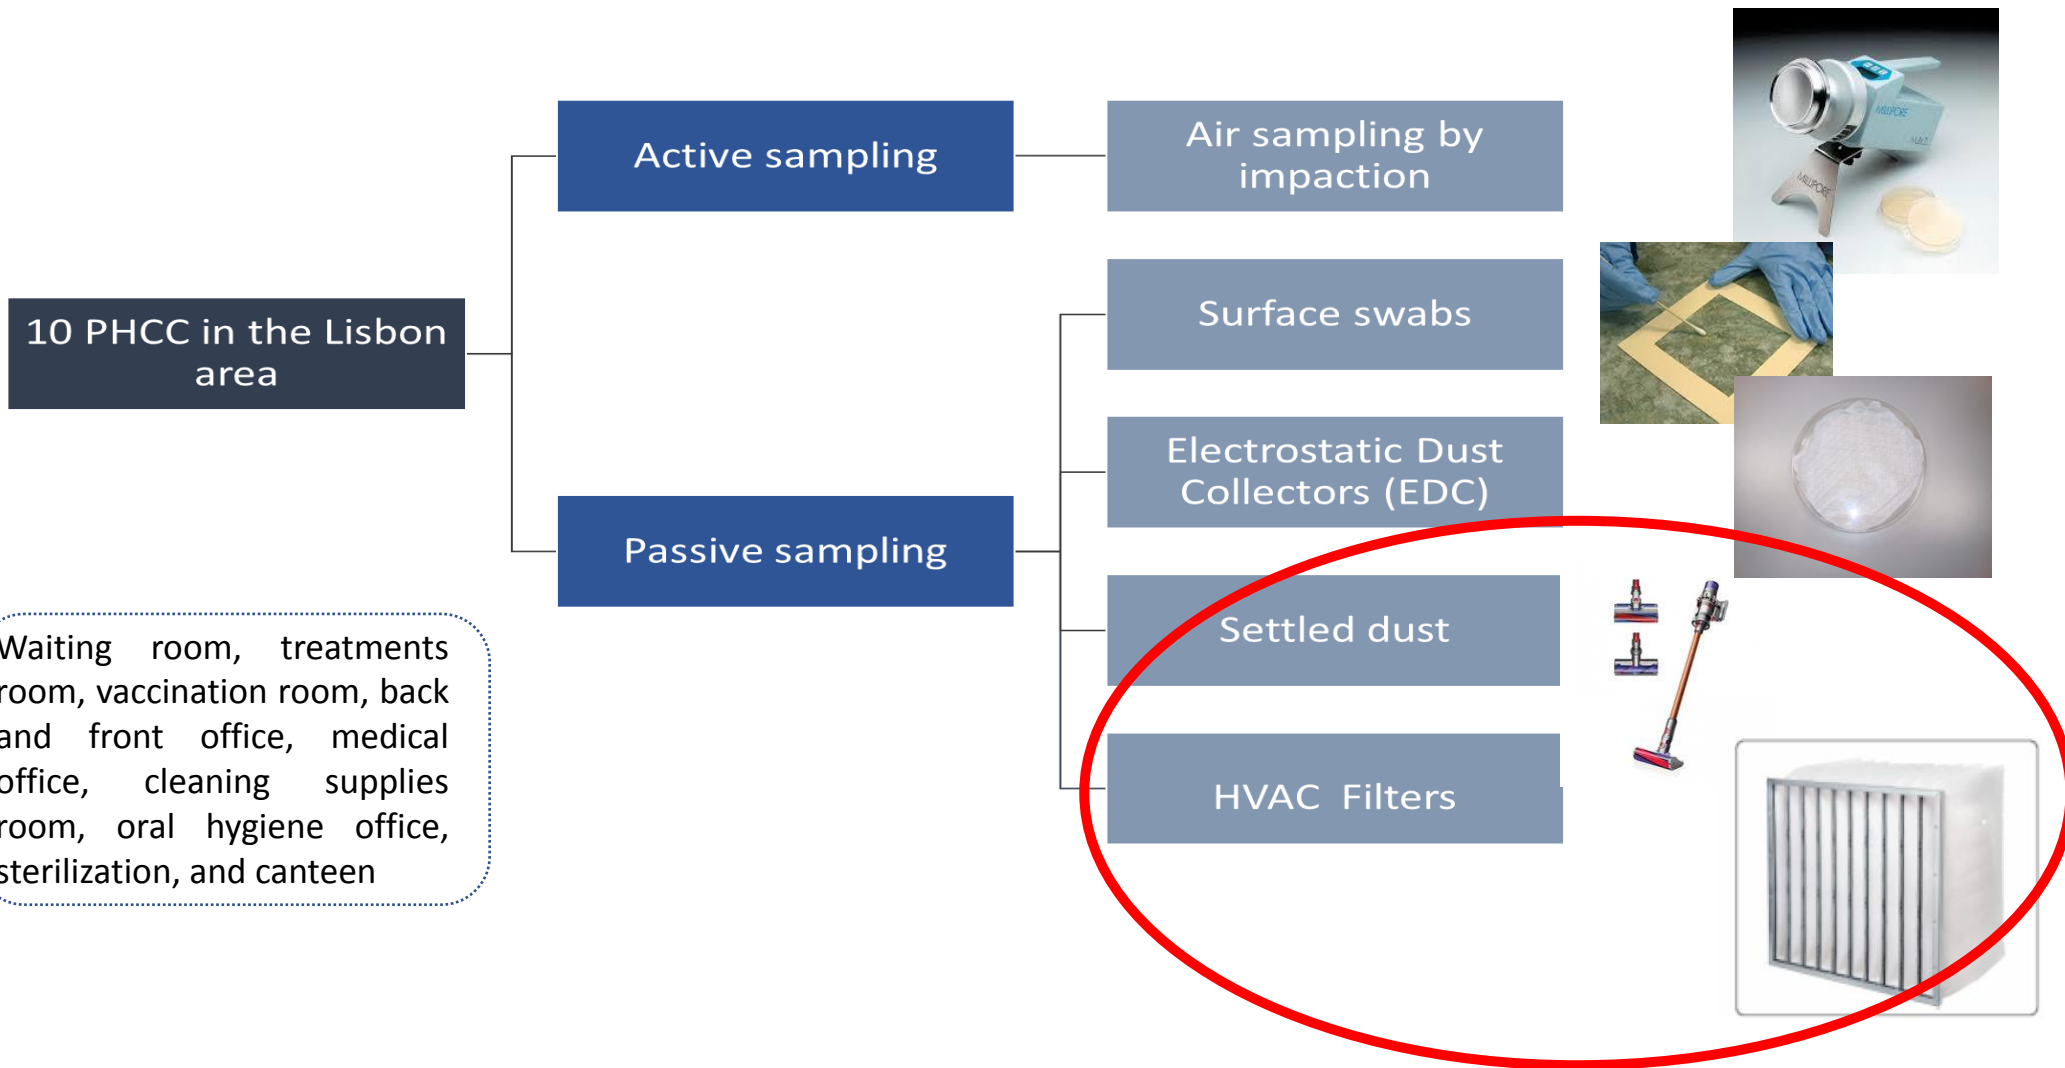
10 PHCC in the Lisbon area

Active sampling

Air sampling by impaction

Passive sampling

Surface swabs

Electrostatic Dust Collectors (EDC)

Settled dust

HVAC Filters

Waiting room, treatments room, vaccination room, back and front office, medical office, cleaning supplies room, oral hygiene office, sterilization, and canteen